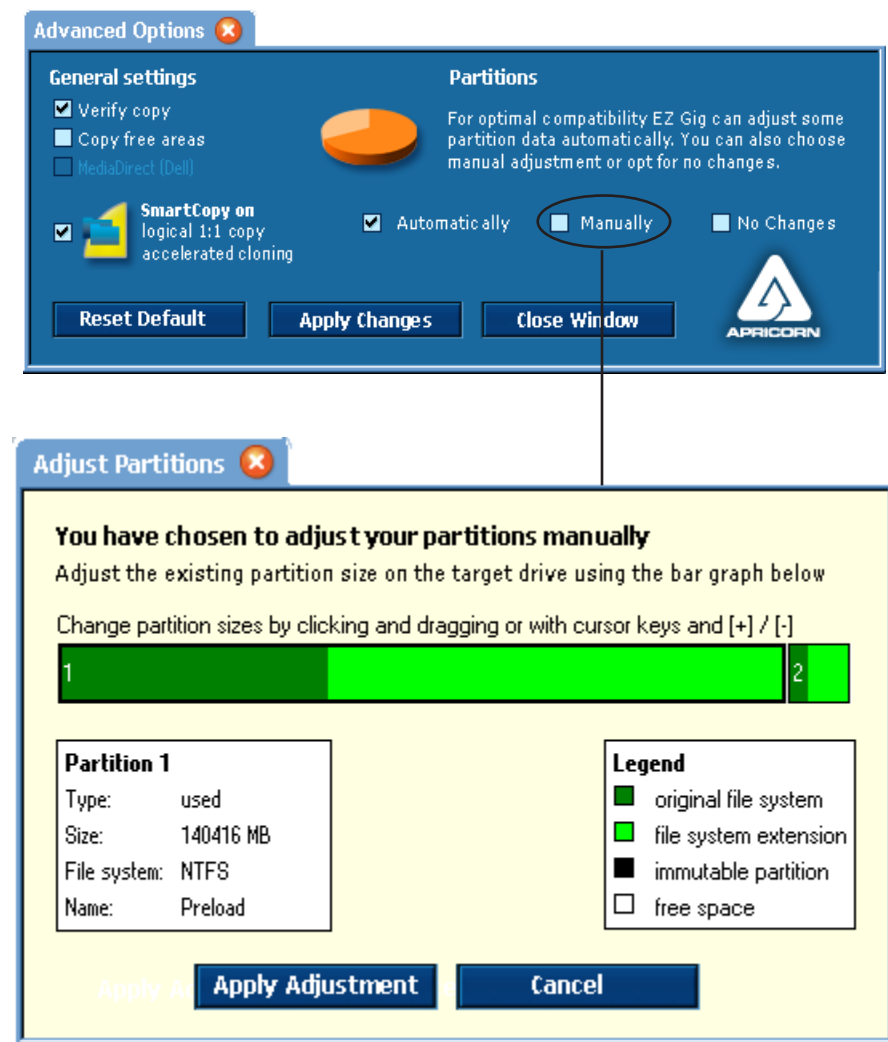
Advanced Options

General settings
Verify copy
Copy free areas
MediaDirect (Dell)

SmartCopy on
logical 1:1 copy
accelerated cloning

Partitions
For optimal compatibility EZ Gig can adjust some partition data automatically. You can also choose manual adjustment or opt for no changes.

Automatically
Manually
No Changes

Reset Default
Apply Changes
Close Window

APRICORN

Adjust Partitions

You have chosen to adjust your partitions manually
Adjust the existing partition size on the target drive using the bar graph below

Change partition sizes by clicking and dragging or with cursor keys and [+] / [-]

1
2

Partition 1
| Type: | used |
|---|---|
| Size: | 140416 MB |
| File system: | NTFS |
| Name: | Preload |

Legend
original file system
file system extension
immutable partition
free space

Apply Adjustment
Cancel